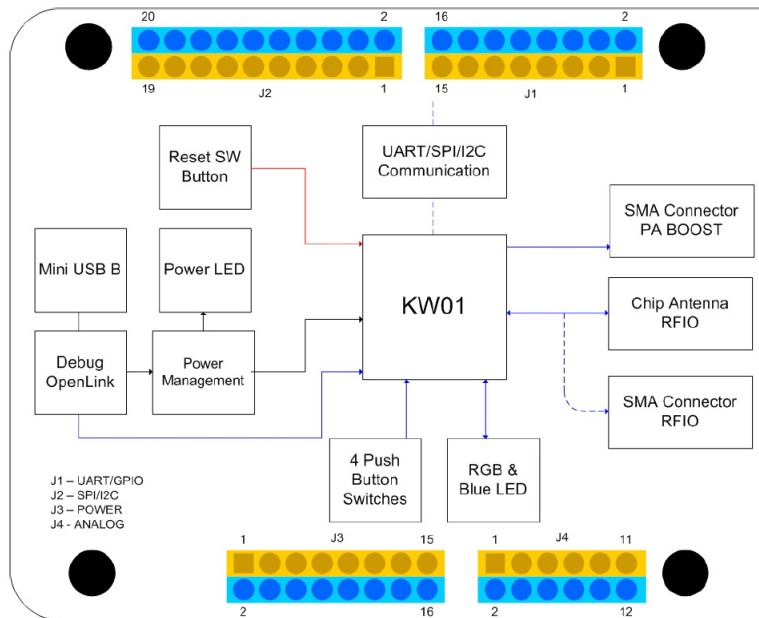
20 2 16 2

19 J2 1 15 J1 1

Reset SW Button

UART/SPI/I2C Communication

SMA Connector PA BOOST

Mini USB B

Power LED

KW01

Chip Antenna RFIO

Debug OpenLink

Power Management

SMA Connector RFIO

4 Push Button Switches

RGB & Blue LED

J1 – UART/GPIO
J2 – SPI/I2C
J3 – POWER
J4 - ANALOG

1 J3 15 1 J4 11

2 16 2 12